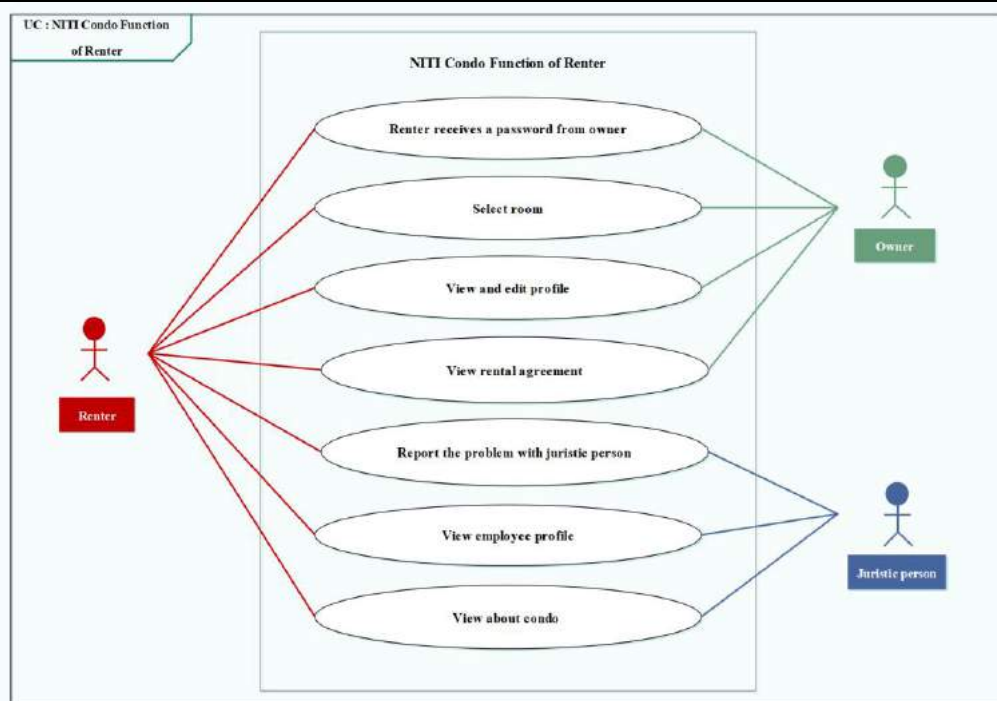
UC : NITI Condo Function of Renter

NITI Condo Function of Renter

Renter receives a password from owner

Select room

View and edit profile

View rental agreement

Report the problem with juristic person

View employee profile

View about condo

Renter

Owner

Juristic person